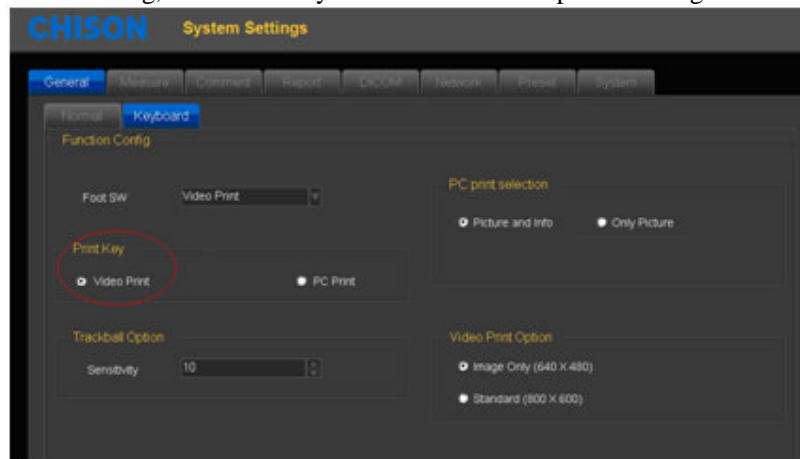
CHISON System Settings

General Measure Comment Report DICOM Network Preset System

Normal Keyboard

Function Config

Foot SW Video Print

PC print selection

Picture and Info Only Picture

Print Key

Video Print PC Print

Trackball Option

Sensitivity 10

Video Print Option

Image Only (640 X 480)

Standard (800 X 600)